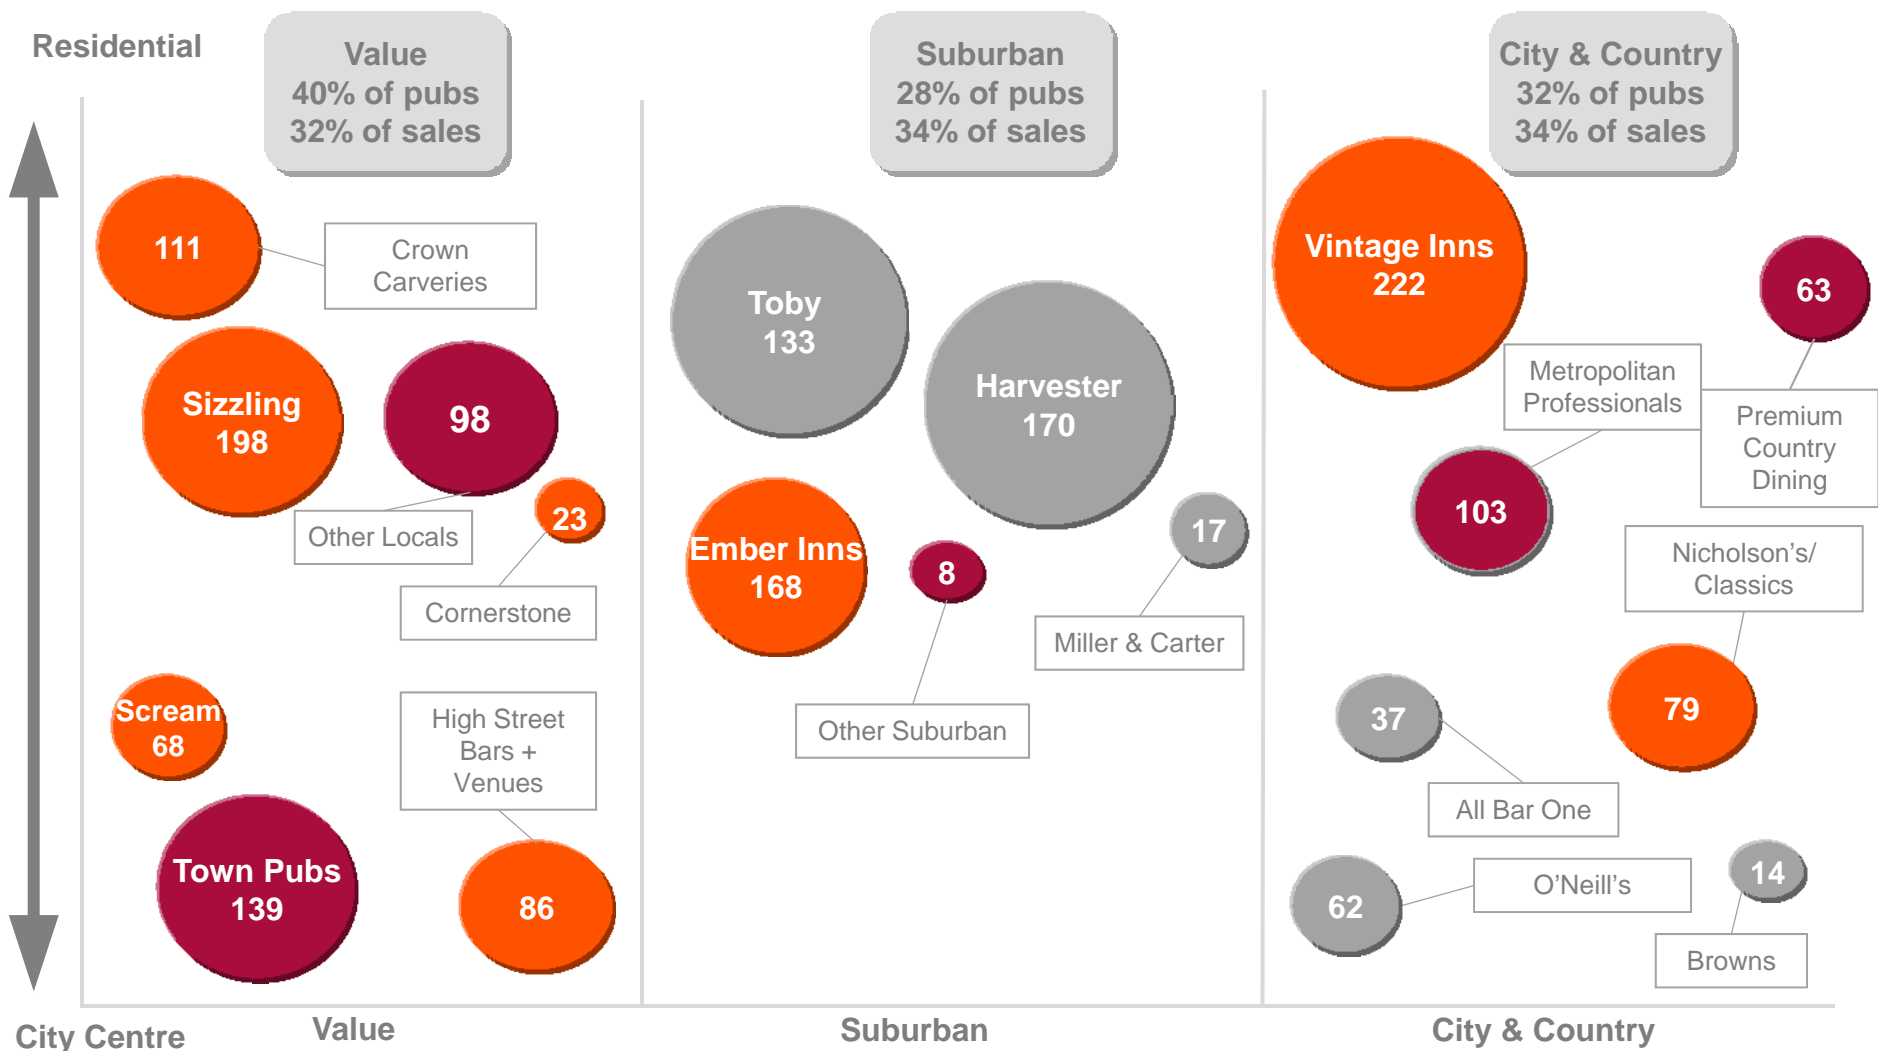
Residential

Value
40% of pubs
32% of sales

Suburban
28% of pubs
34% of sales

City & Country
32% of pubs
34% of sales

111

Crown Carveries

Sizzling 198

98

Other Locals

23

Cornerstone

Scream 68

High Street Bars + Venues

Town Pubs 139

86

Toby 133

Harvester 170

Ember Inns 168

8

17

Miller & Carter

Other Suburban

Vintage Inns 222

63

Metropolitan Professionals

Premium Country Dining

103

Nicholson's/ Classics

79

37

All Bar One

62

O'Neill's

14

Browns

City Centre

Value

Suburban

City & Country